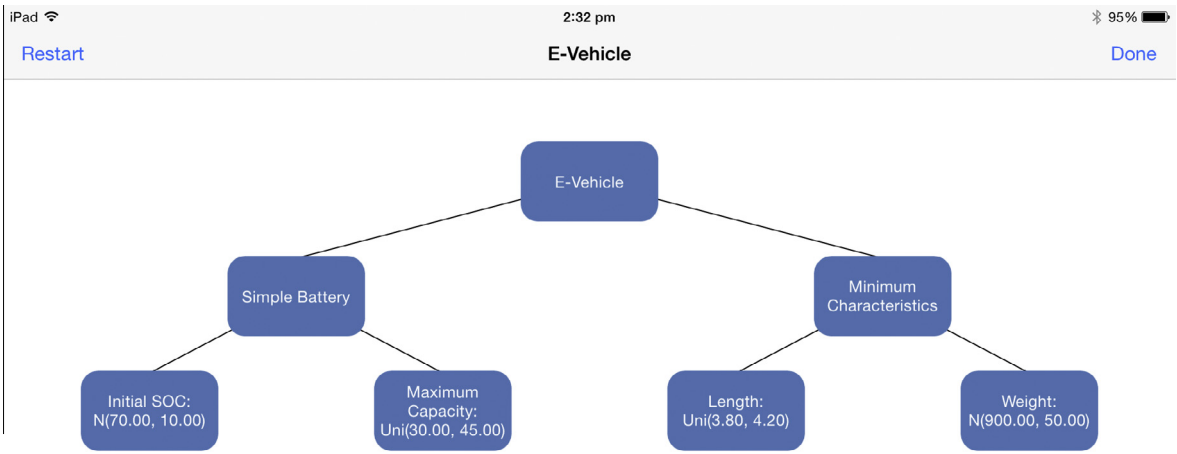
iPad
2:32 pm
95%

Restart
E-Vehicle
Done

E-Vehicle

Simple Battery

Minimum Characteristics

Initial SOC: N(70.00, 10.00)

Maximum Capacity: Uni(30.00, 45.00)

Length: Uni(3.80, 4.20)

Weight: N(900.00, 50.00)